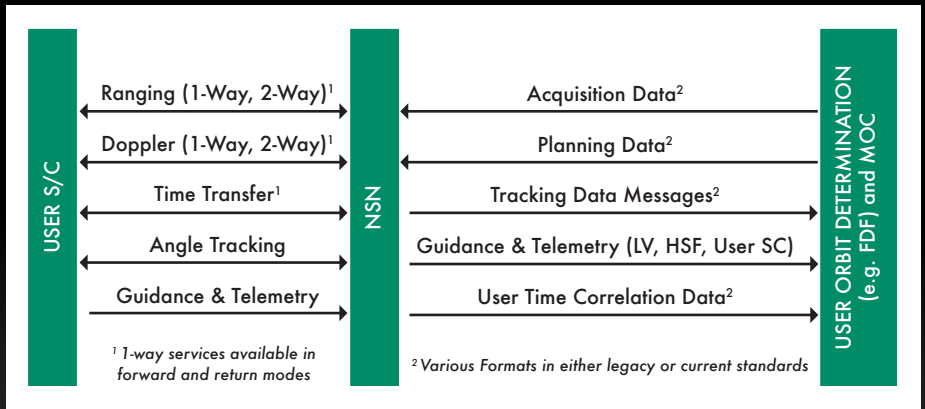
USER S/C

Ranging (1-Way, 2-Way)$^1$

Doppler (1-Way, 2-Way)$^1$

Time Transfer$^1$

Angle Tracking

Guidance & Telemetry

$^1$ 1-way services available in forward and return modes

NSN

Acquisition Data$^2$

Planning Data$^2$

Tracking Data Messages$^2$

Guidance & Telemetry (LV, HSF, User SC)

User Time Correlation Data$^2$

$^2$ Various Formats in either legacy or current standards

USER ORBIT DETERMINATION (e.g. FDF) and MOC